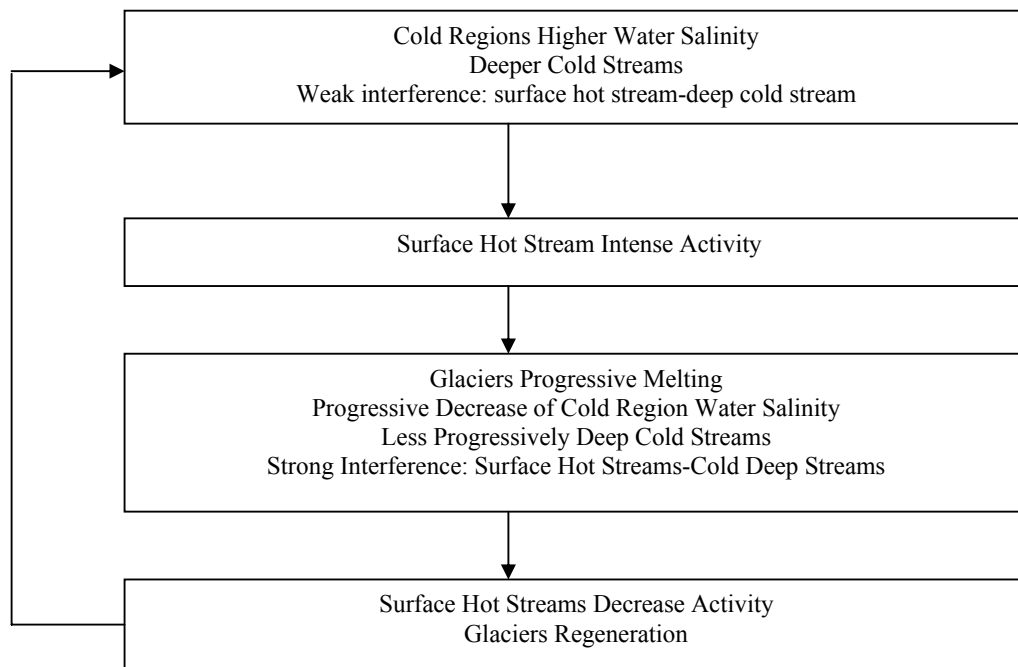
Cold Regions Higher Water Salinity
Deeper Cold Streams
Weak interference: surface hot stream-deep cold stream

Surface Hot Stream Intense Activity

Glaciers Progressive Melting
Progressive Decrease of Cold Region Water Salinity
Less Progressively Deep Cold Streams
Strong Interference: Surface Hot Streams-Cold Deep Streams

Surface Hot Streams Decrease Activity
Glaciers Regeneration